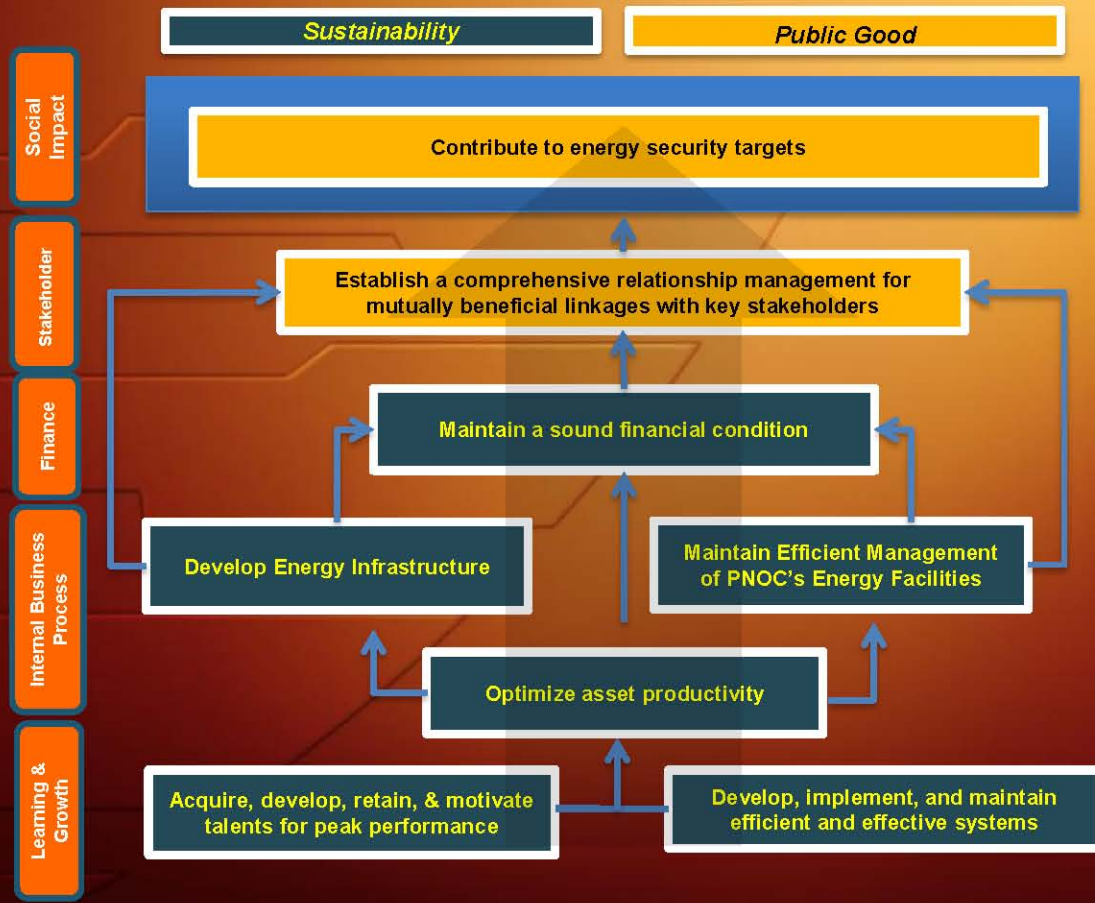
Sustainability

Public Good

Social Impact

Contribute to energy security targets

Stakeholder

Establish a comprehensive relationship management for mutually beneficial linkages with key stakeholders

Finance

Maintain a sound financial condition

Internal Business Process

Develop Energy Infrastructure

Maintain Efficient Management of PNOC's Energy Facilities

Optimize asset productivity

Learning & Growth

Acquire, develop, retain, & motivate talents for peak performance

Develop, implement, and maintain efficient and effective systems